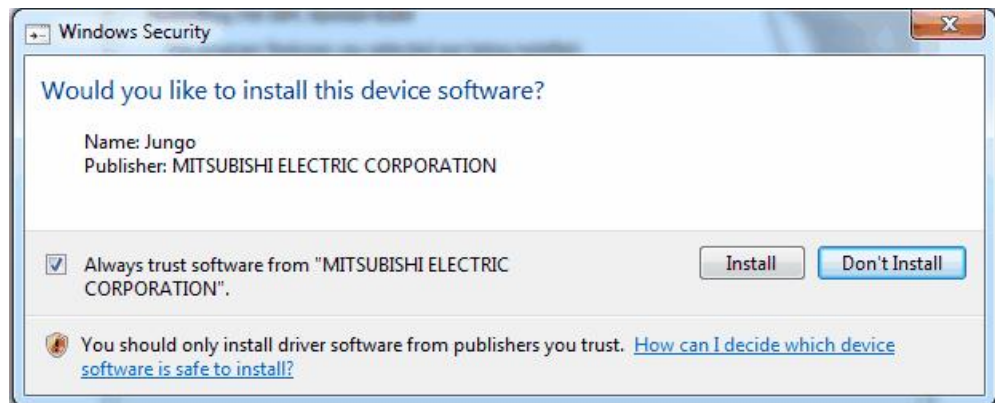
Windows Security

Would you like to install this device software?

Name: Jungo
Publisher: MITSUBISHI ELECTRIC CORPORATION

Always trust software from "MITSUBISHI ELECTRIC CORPORATION".

Install

Don't Install

You should only install driver software from publishers you trust. How can I decide which device software is safe to install?